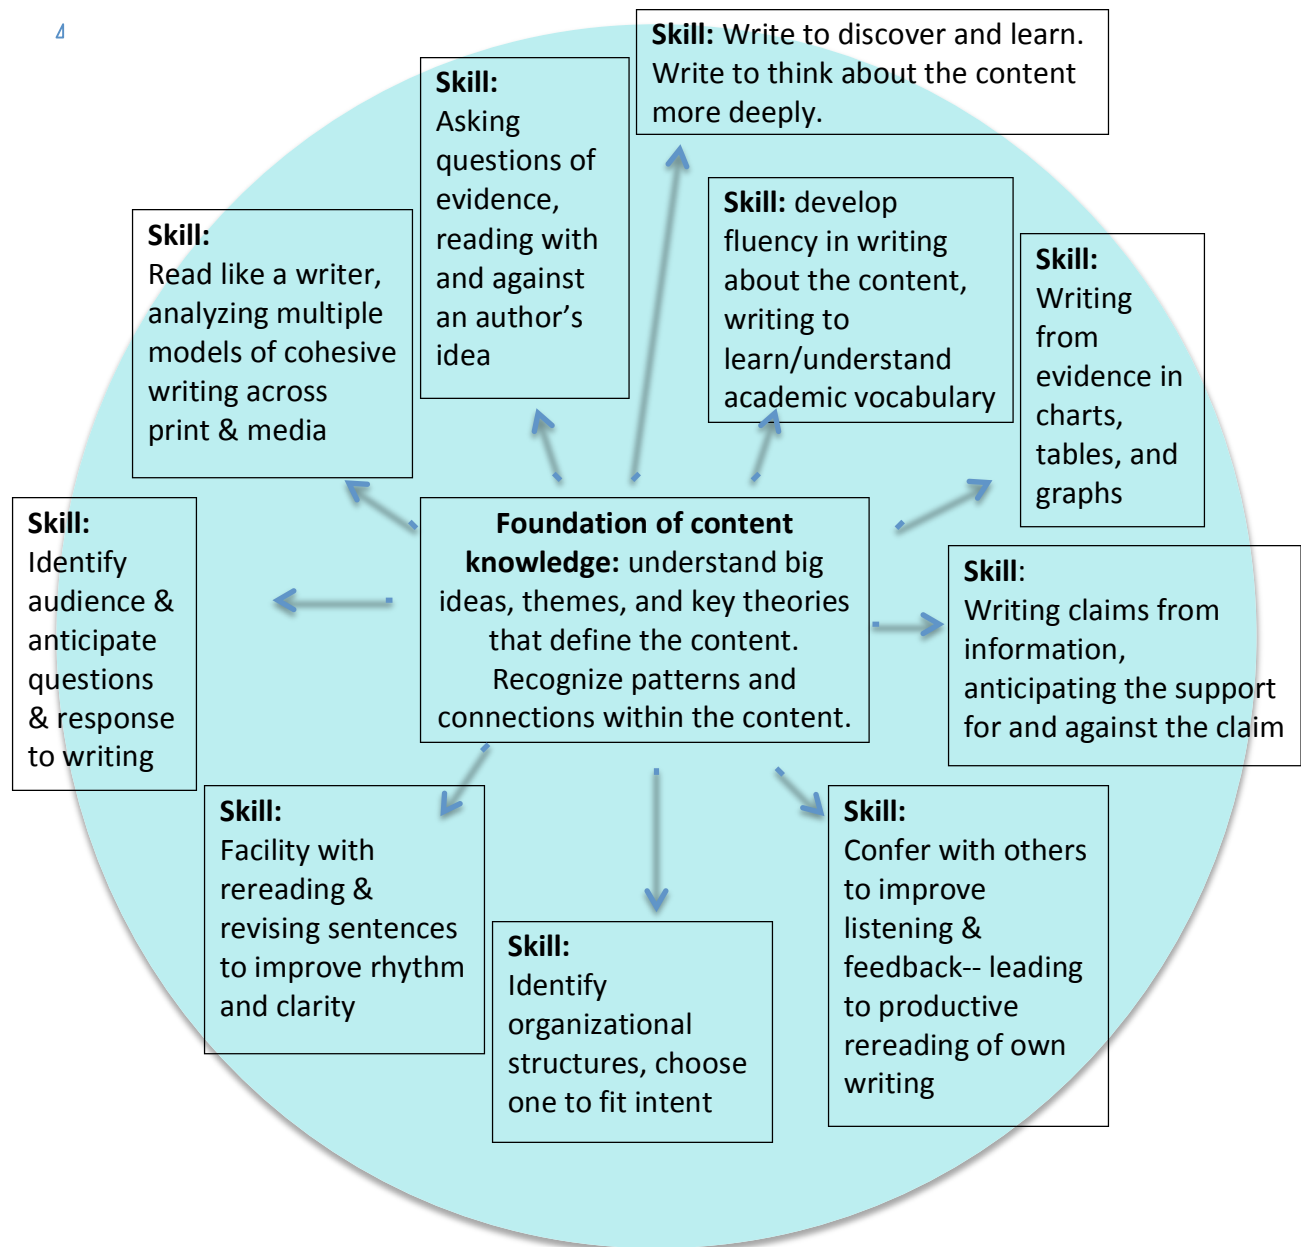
Skill: Write to discover and learn. Write to think about the content more deeply.

Skill: Asking questions of evidence, reading with and against an author's idea

Skill: Read like a writer, analyzing multiple models of cohesive writing across print & media

Skill: develop fluency in writing about the content, writing to learn/understand academic vocabulary

Skill: Writing from evidence in charts, tables, and graphs

Skill: Identify audience & anticipate questions & response to writing

Foundation of content knowledge: understand big ideas, themes, and key theories that define the content. Recognize patterns and connections within the content.

Skill: Writing claims from information, anticipating the support for and against the claim

Skill: Facility with rereading & revising sentences to improve rhythm and clarity

Skill: Identify organizational structures, choose one to fit intent

Skill: Confer with others to improve listening & feedback-- leading to productive rereading of own writing